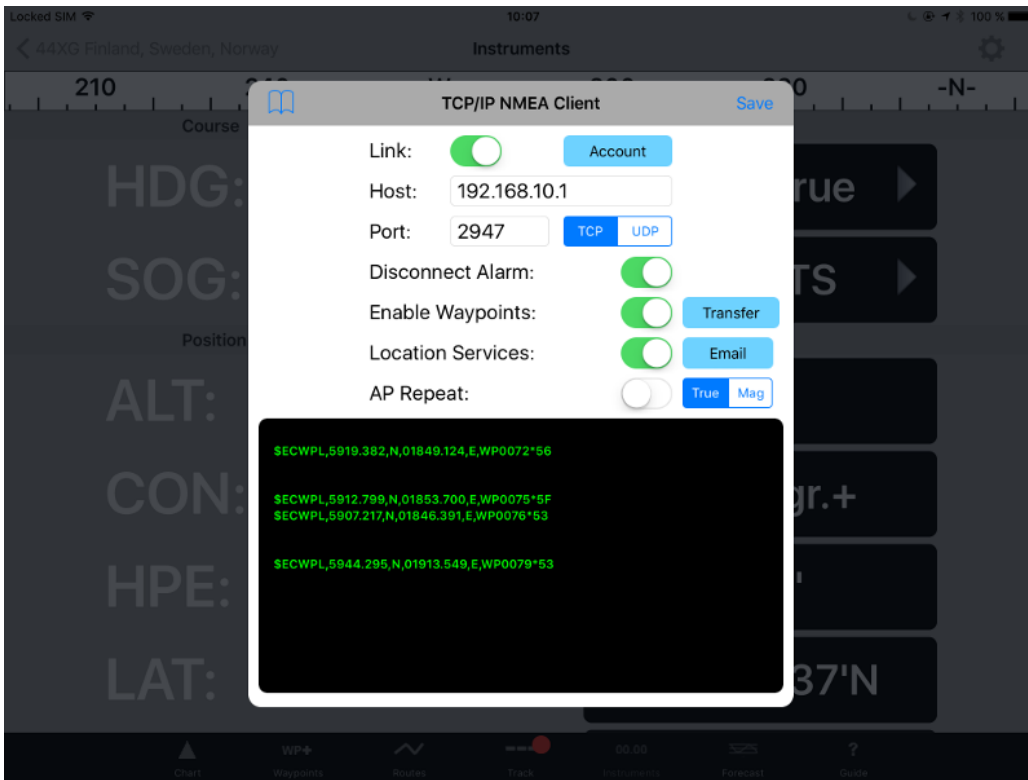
Locked SIM
10:07
100 %
44XG Finland, Sweden, Norway
Instruments
210
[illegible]
W
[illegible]
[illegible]0
-N-
Course
HDG:
SOG:
Position
ALT:
CON:
HPE:
LAT:
rue
TS
gr.+
37'N

TCP/IP NMEA Client
Save
Link:
Account
Host:
192.168.10.1
Port:
2947
TCP
UDP
Disconnect Alarm:
Enable Waypoints:
Transfer
Location Services:
Email
AP Repeat:
True
Mag

$ECWPL,5919.382,N,01849.124,E,WP0072*56

$ECWPL,5912.799,N,01853.700,E,WP0075*5F
$ECWPL,5907.217,N,01846.391,E,WP0076*53

$ECWPL,5944.295,N,01913.549,E,WP0079*53

Chart
WP+
Waypoints
Routes
Track
00.00
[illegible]
Forecast
?
Guide